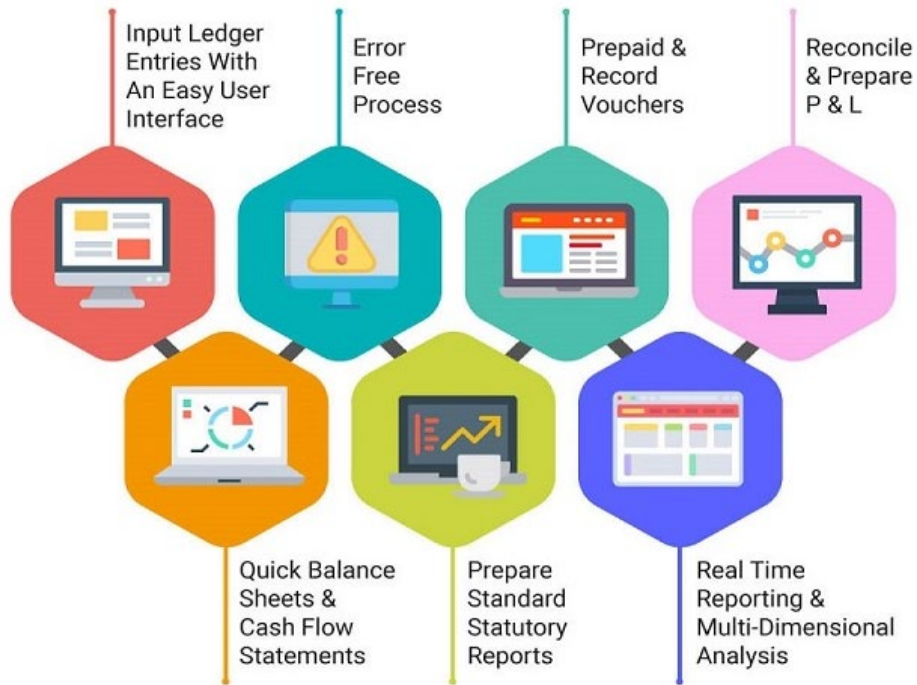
Input Ledger Entries With An Easy User Interface

Error Free Process

Prepaid & Record Vouchers

Reconcile & Prepare P & L

Quick Balance Sheets & Cash Flow Statements

Prepare Standard Statutory Reports

Real Time Reporting & Multi-Dimensional Analysis